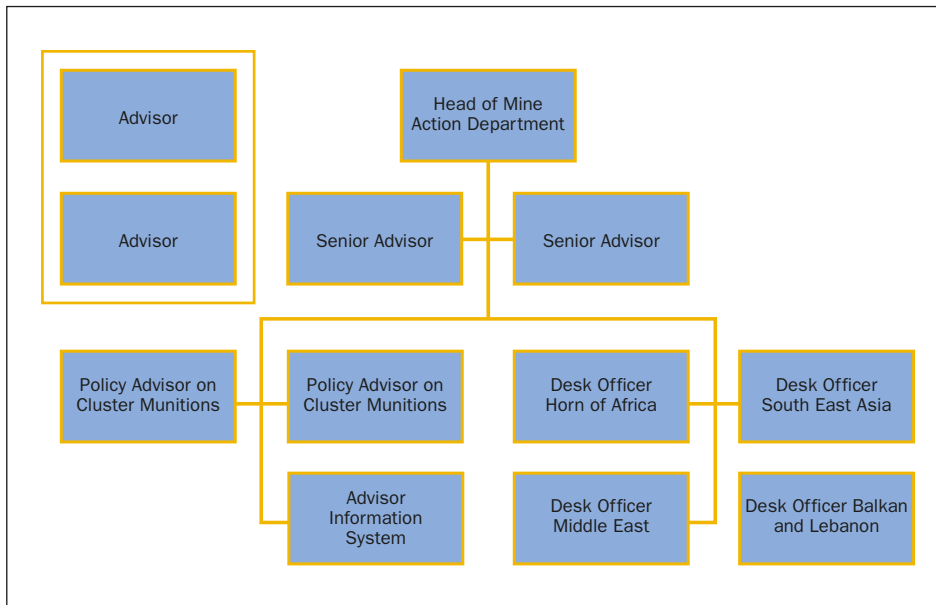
Advisor

Advisor

Head of Mine Action Department

Senior Advisor

Senior Advisor

Policy Advisor on Cluster Munitions

Policy Advisor on Cluster Munitions

Desk Officer Horn of Africa

Desk Officer South East Asia

Advisor Information System

Desk Officer Middle East

Desk Officer Balkan and Lebanon